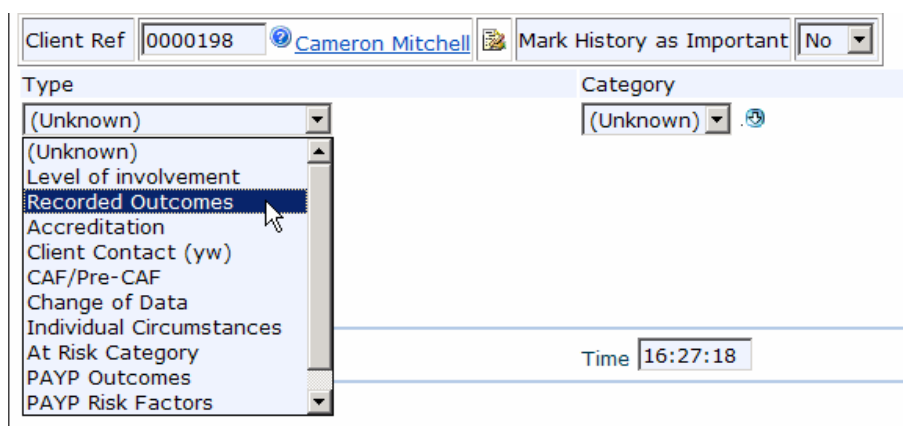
Client Ref 0000198 Cameron Mitchell Mark History as Important No

Type

(Unknown)

(Unknown)
Level of involvement
Recorded Outcomes
Accreditation
Client Contact (yw)
CAF/Pre-CAF
Change of Data
Individual Circumstances
At Risk Category
PAYP Outcomes
PAYP Risk Factors

Category

(Unknown)

Time 16:27:18